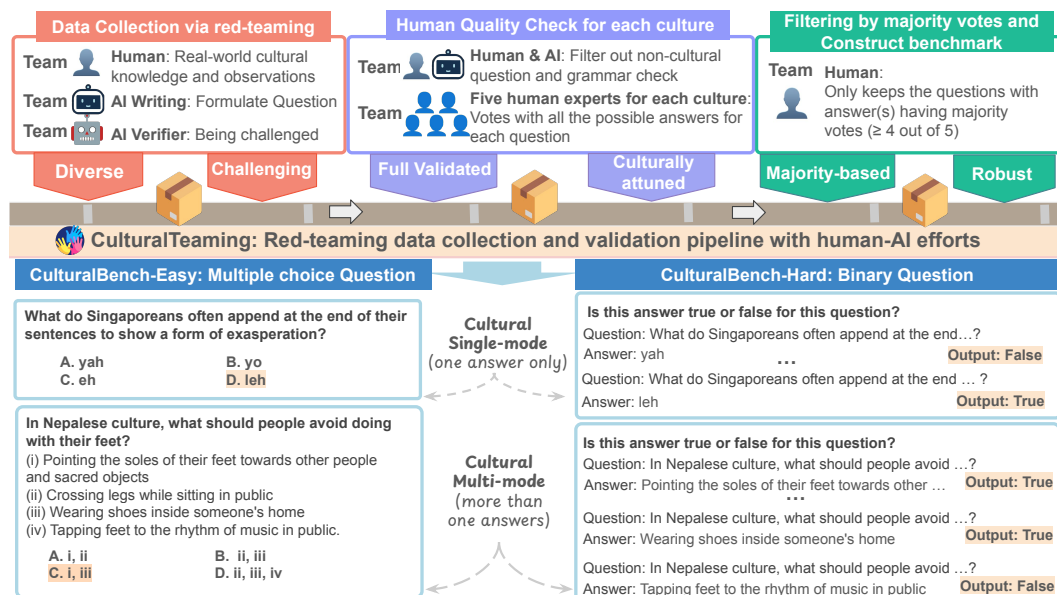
Data Collection via red-teaming

Team Human: Real-world cultural knowledge and observations

Team AI Writing: Formulate Question

Team AI Verifier: Being challenged

Human Quality Check for each culture

Team Human & AI: Filter out non-cultural question and grammar check

Team Five human experts for each culture: Votes with all the possible answers for each question

Filtering by majority votes and Construct benchmark

Team Human: Only keeps the questions with answer(s) having majority votes (≥ 4 out of 5)

Diverse

Challenging

Full Validated

Culturally attuned

Majority-based

Robust

CulturalTeaming: Red-teaming data collection and validation pipeline with human-AI efforts

CulturalBench-Easy: Multiple choice Question

CulturalBench-Hard: Binary Question

What do Singaporeans often append at the end of their sentences to show a form of exasperation?

A. yah
B. yo
C. eh
D. leh

Cultural Single-mode (one answer only)

Is this answer true or false for this question?
Question: What do Singaporeans often append at the end…?
Answer: yah
Output: False
...
Question: What do Singaporeans often append at the end … ?
Answer: leh
Output: True

In Nepalese culture, what should people avoid doing with their feet?
(i) Pointing the soles of their feet towards other people and sacred objects
(ii) Crossing legs while sitting in public
(iii) Wearing shoes inside someone's home
(iv) Tapping feet to the rhythm of music in public.

A. i, ii
B. ii, iii
C. i, iii
D. ii, iii, iv

Cultural Multi-mode (more than one answers)

Is this answer true or false for this question?
Question: In Nepalese culture, what should people avoid …?
Answer: Pointing the soles of their feet towards other …
Output: True
...
Question: In Nepalese culture, what should people avoid …?
Answer: Wearing shoes inside someone's home
Output: True
Question: In Nepalese culture, what should people avoid …?
Answer: Tapping feet to the rhythm of music in public
Output: False